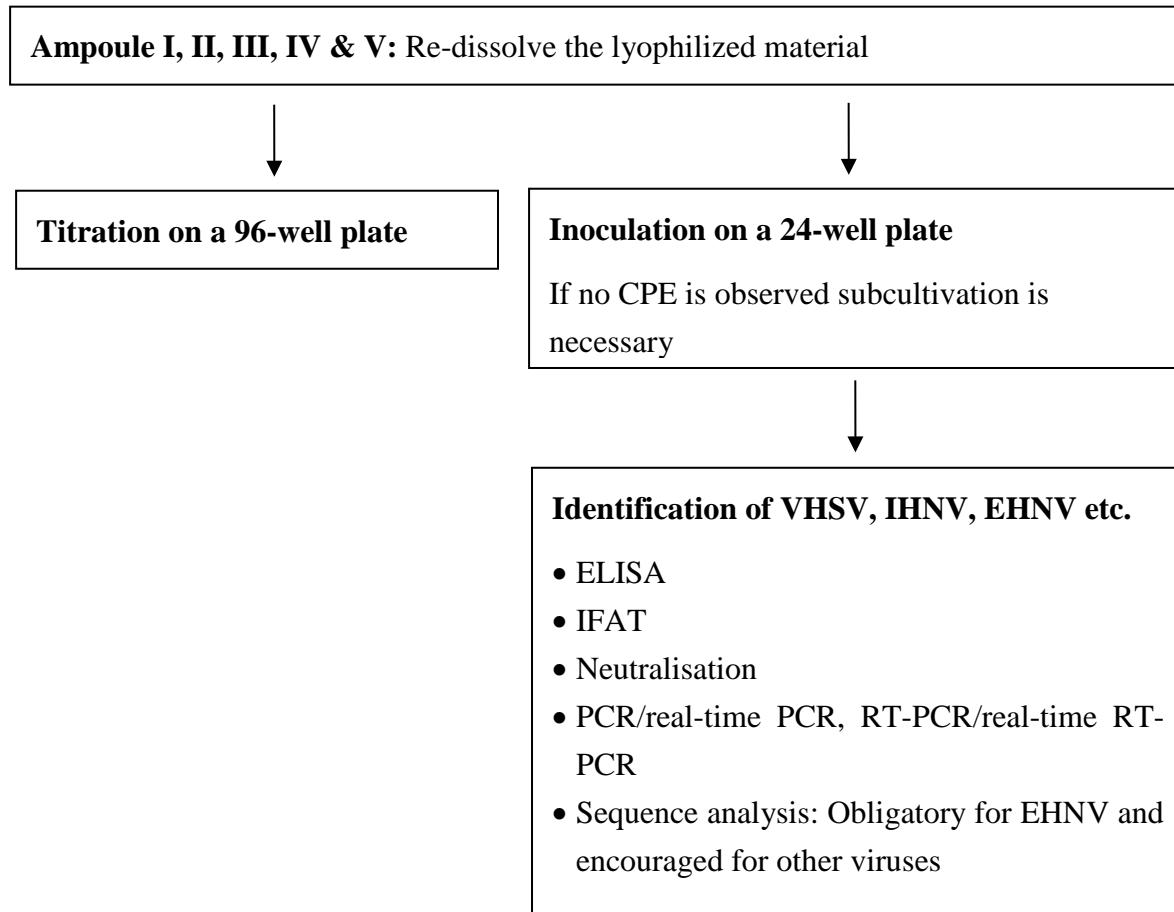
**Ampoule I, II, III, IV & V:** Re-dissolve the lyophilized material

**Titration on a 96-well plate**

**Inoculation on a 24-well plate**

If no CPE is observed subcultivation is necessary

**Identification of VHSV, IHNV, EHNV etc.**

- ELISA
- IFAT
- Neutralisation
- PCR/real-time PCR, RT-PCR/real-time RT-PCR
- Sequence analysis: Obligatory for EHNV and encouraged for other viruses